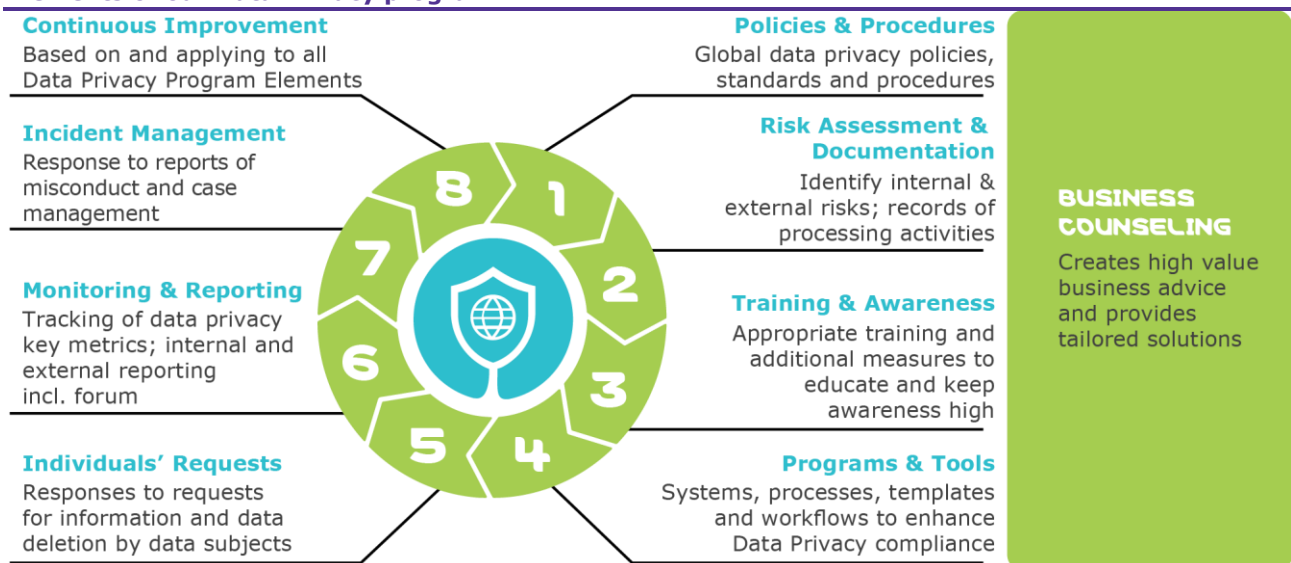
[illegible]

Continuous Improvement
Based on and applying to all Data Privacy Program Elements

Incident Management
Response to reports of misconduct and case management

Monitoring & Reporting
Tracking of data privacy key metrics; internal and external reporting incl. forum

Individuals' Requests
Responses to requests for information and data deletion by data subjects

8
1
2
3
4
5
6
7

Policies & Procedures
Global data privacy policies, standards and procedures

Risk Assessment & Documentation
Identify internal & external risks; records of processing activities

Training & Awareness
Appropriate training and additional measures to educate and keep awareness high

Programs & Tools
Systems, processes, templates and workflows to enhance Data Privacy compliance

BUSINESS COUNSELING
Creates high value business advice and provides tailored solutions